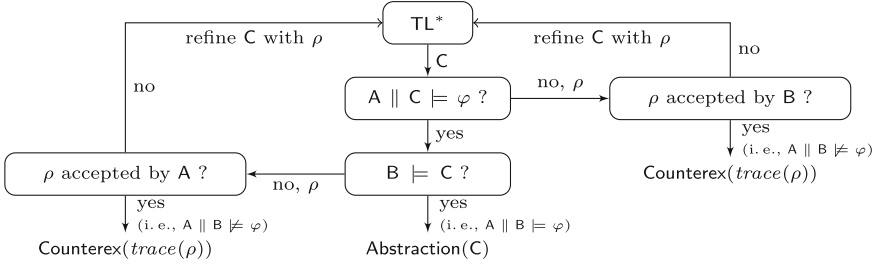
$\mathsf{TL}^*$

refine $\mathsf{C}$ with $\rho$

refine $\mathsf{C}$ with $\rho$

no

no

$\mathsf{C}$

$\mathsf{A} \parallel \mathsf{C} \models \varphi$ ?

no, $\rho$

$\rho$ accepted by $\mathsf{B}$ ?

yes

yes

(i. e., $\mathsf{A} \parallel \mathsf{B} \not\models \varphi$)

$\mathsf{Counterex}(trace(\rho))$

$\rho$ accepted by $\mathsf{A}$ ?

no, $\rho$

$\mathsf{B} \models \mathsf{C}$ ?

yes

(i. e., $\mathsf{A} \parallel \mathsf{B} \not\models \varphi$)

yes

(i. e., $\mathsf{A} \parallel \mathsf{B} \models \varphi$)

$\mathsf{Counterex}(trace(\rho))$

$\mathsf{Abstraction}(\mathsf{C})$